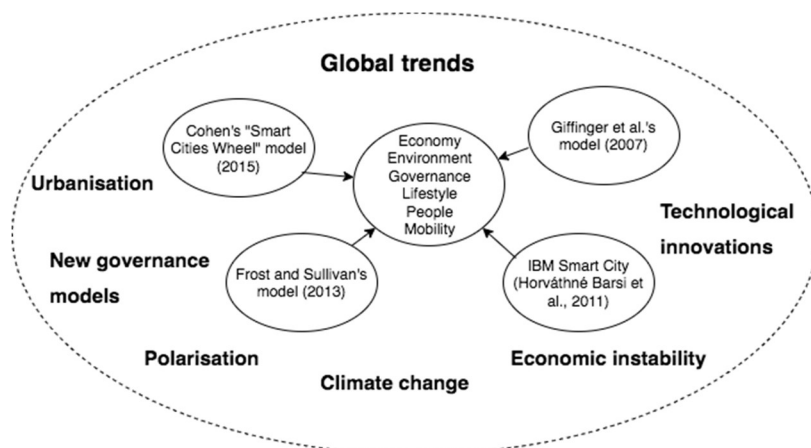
Global trends

Cohen's "Smart Cities Wheel" model (2015)

Economy Environment Governance Lifestyle People Mobility

Giffinger et al.'s model (2007)

Urbanisation

Technological innovations

New governance models

Frost and Sullivan's model (2013)

IBM Smart City (Horváthné Barsi et al., 2011)

Polarisation

Economic instability

Climate change